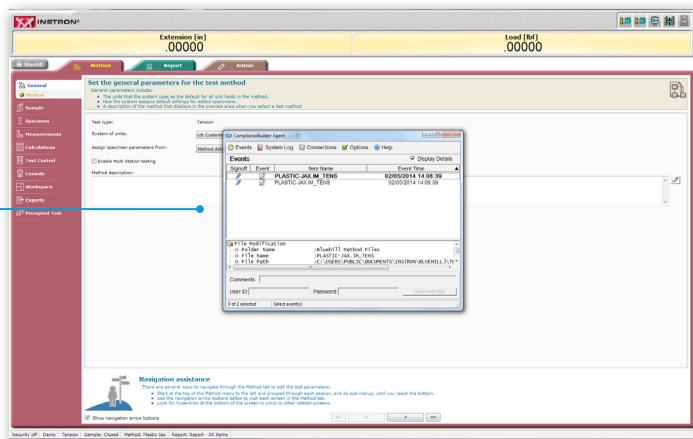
INSTRON®

Extension [in]
.00000

Load [lbf]
.00000

Bluehill

Method

Report

Admin

General

Method

Sample

Specimen

Measurements

Calculations

Test Control

Console

Workspace

Exports

Prompted Test

Set the general parameters for the test method

General parameters include:
• The units that the system uses as the default for all unit fields in the method.
• How the system assigns default settings for added specimens.
• A description of the method that displays in the preview area when you select a test method.

Test type: Tension

System of units: US Customary

Assign specimen parameters from: Method def

Enable Multi Station testing

Method description:

ComplianceBuilder Agent

Events System Log Connections Options Help

Events

Display Details

| Signoff | Event | Item Name | Event Time |
|---|---|---|---|
| | | PLASTIC-JAX.IM_TENS | 02/05/2014 14:08:39 |
| | | PLASTIC-JAX.IM_TENS | 02/05/2014 14:08:39 |

File Modification
Folder Name :Bluehill Method Files
File Name :PLASTIC-JAX.IM_TENS
File Path :C:\USERS\PUBLIC\DOCUMENTS\INSTRON\BLUEHILL3\TE

Comments:

User ID: Password: Acknowledge

0 of 2 selected Select event(s)

Navigation assistance

There are several ways to navigate through the Method tab to edit the test parameters:
• Start at the top of the Method menu to the left and proceed through each section, and its sub-menus, until you reach the bottom.
• Use the navigation arrow buttons below to visit each screen in the Method tab.
• Look for hyperlinks at the bottom of the screen to jump to other related screens.

Show navigation arrow buttons

Security off | Demo | Tension | Sample: Closed | Method: Plastic-Jax | Report: Report - All Items